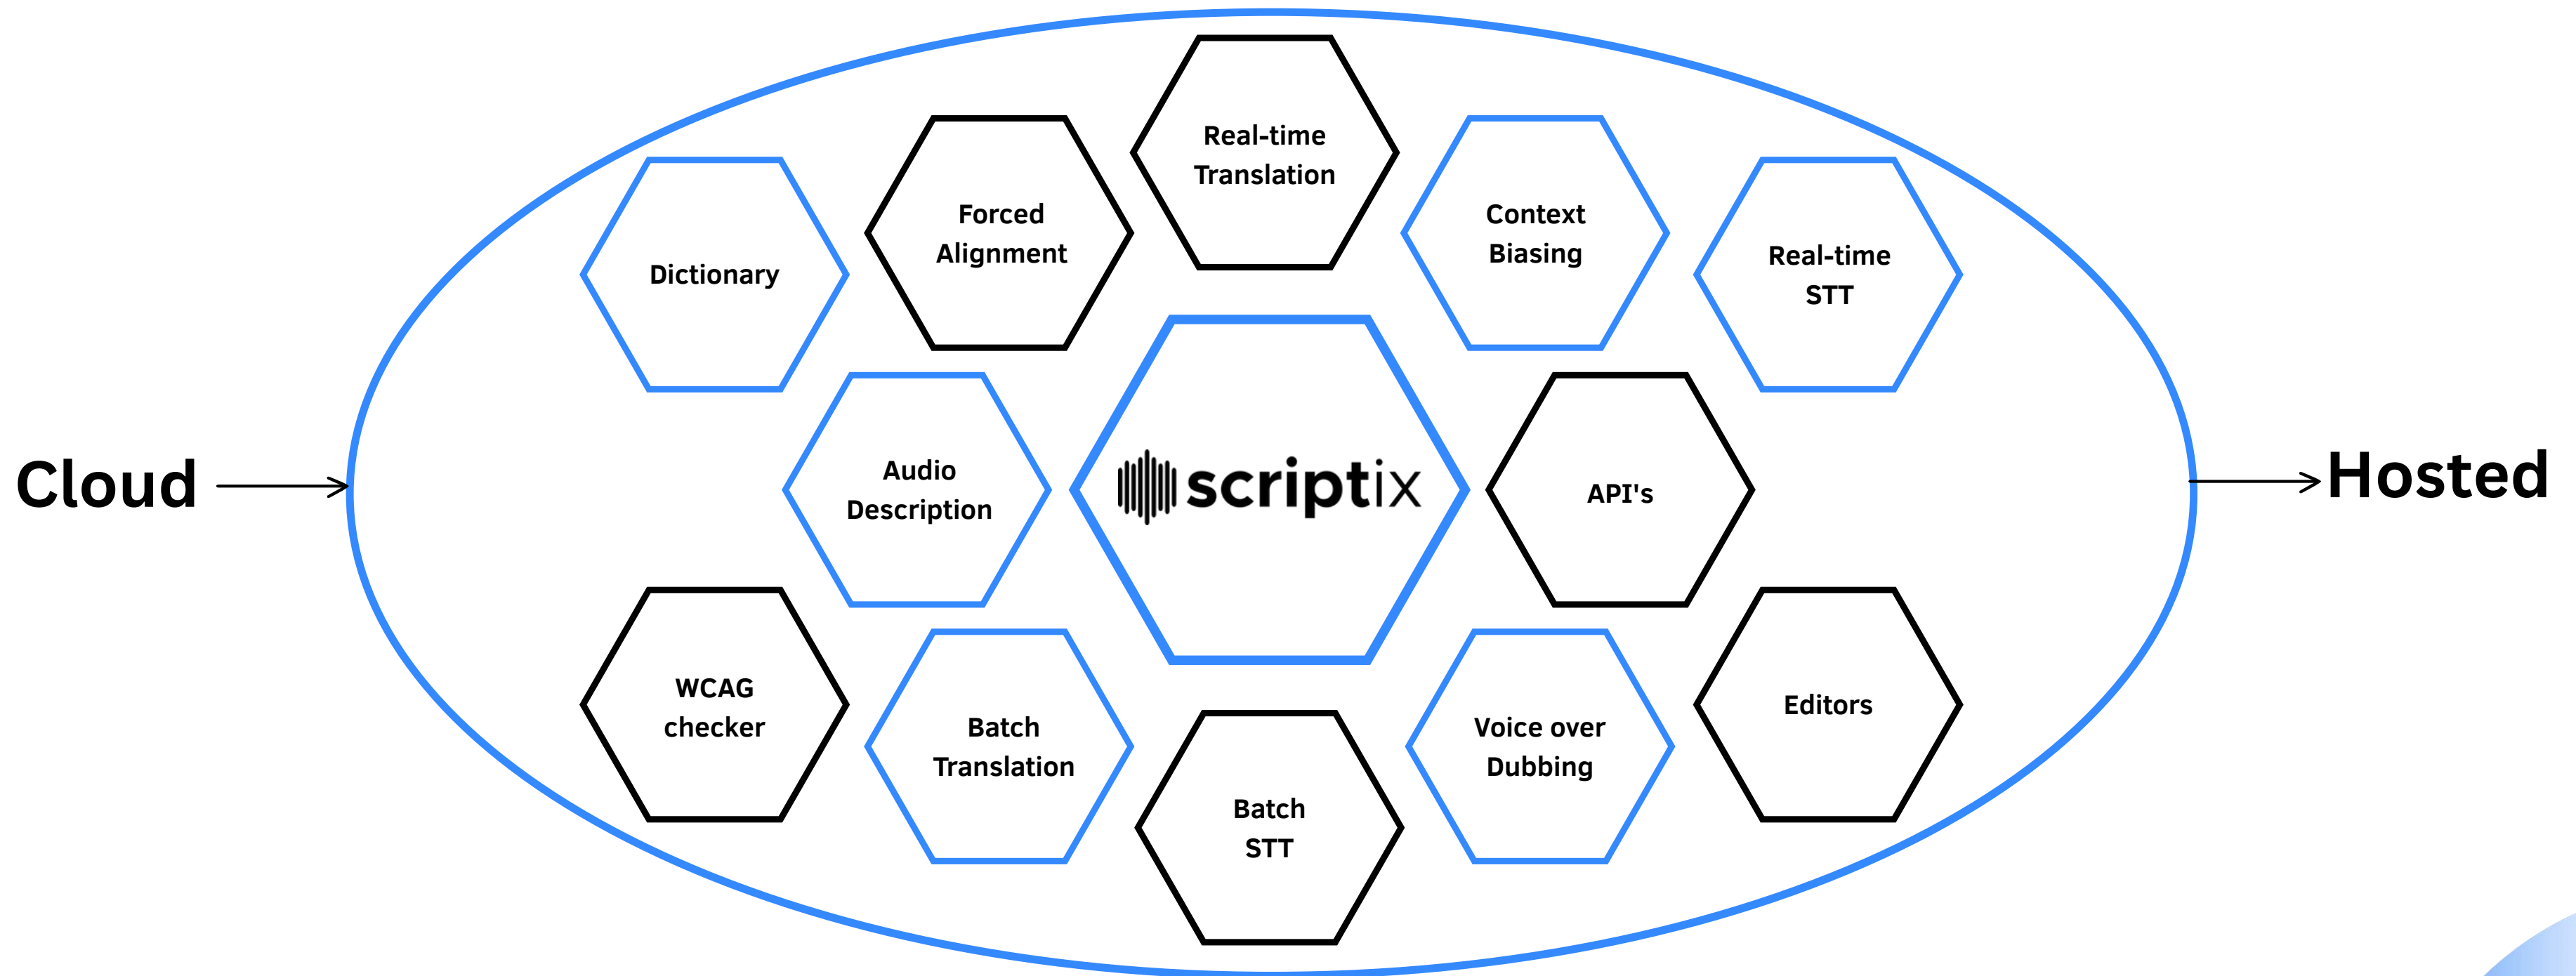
Cloud

Real-time Translation

Forced Alignment

Context Biasing

Dictionary

Real-time STT

Audio Description

scriptix

API's

WCAG checker

Batch Translation

Batch STT

Voice over Dubbing

Editors

Hosted